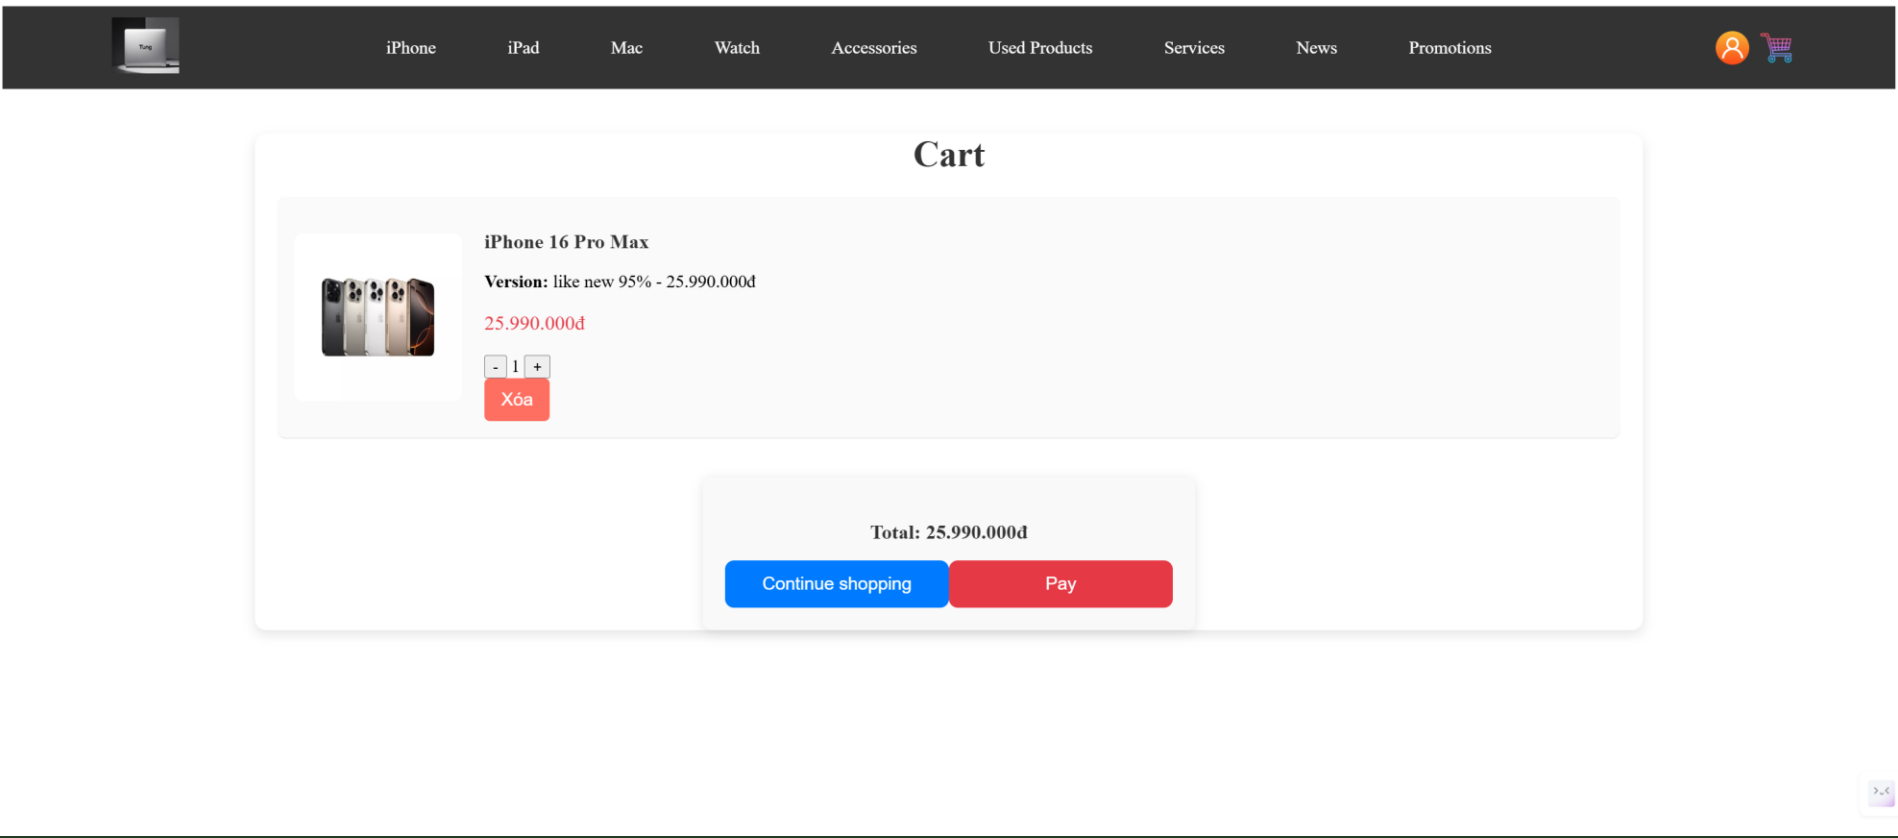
iPhone iPad Mac Watch Accessories Used Products Services News Promotions

Cart

iPhone 16 Pro Max

Version: like new 95% - 25.990.000đ

25.990.000đ

- 1 +

Xóa

Total: 25.990.000đ

Continue shopping

Pay